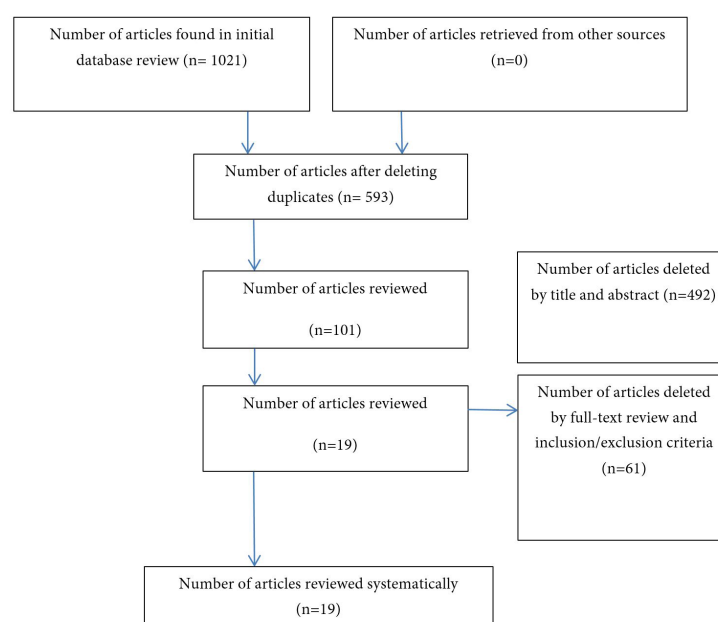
Number of articles found in initial database review (n= 1021)

Number of articles retrieved from other sources (n=0)

Number of articles after deleting duplicates (n= 593)

Number of articles reviewed

(n=101)

Number of articles deleted by title and abstract (n=492)

Number of articles reviewed

(n=19)

Number of articles deleted by full-text review and inclusion/exclusion criteria (n=61)

Number of articles reviewed systematically (n=19)